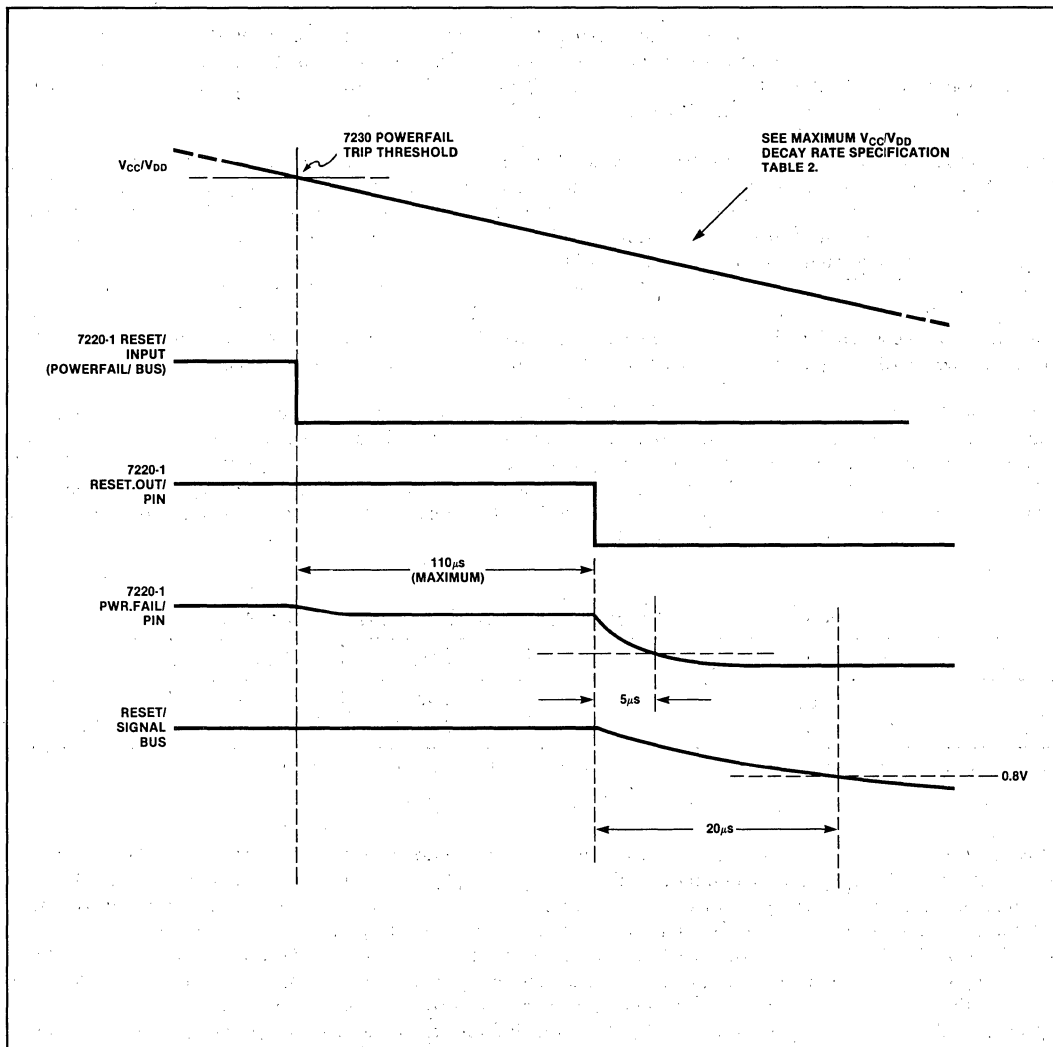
7230 POWERFAIL TRIP THRESHOLD

SEE MAXIMUM $V_{CC}/V_{DD}$ DECAY RATE SPECIFICATION TABLE 2.

$V_{CC}/V_{DD}$

7220-1 RESET/ INPUT (POWERFAIL/ BUS)

7220-1 RESET.OUT/ PIN

$110\mu s$ (MAXIMUM)

7220-1 PWR.FAIL/ PIN

$5\mu s$

RESET/ SIGNAL BUS

0.8V

$20\mu s$